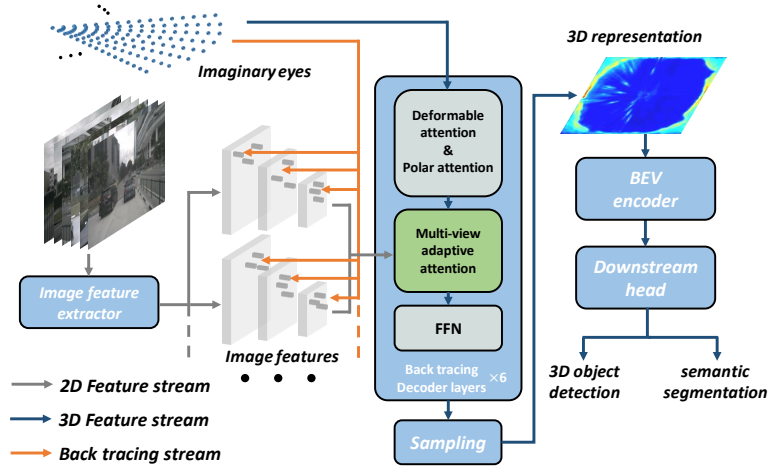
Imaginary eyes

3D representation

Deformable attention & Polar attention

Multi-view adaptive attention

FFN

Back tracing Decoder layers $\times 6$

Image feature extractor

Image features

BEV encoder

Downstream head

3D object detection

semantic segmentation

Sampling

2D Feature stream

3D Feature stream

Back tracing stream